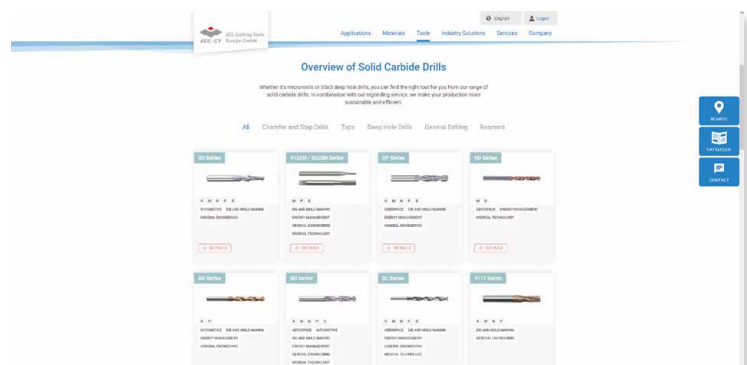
JCC Cutting Tools Europe GmbH

English | Login

Applications Materials Tools Industry Solutions Services Company

Overview of Solid Carbide Drills

Whether it's micro-tools or solid deep hole drills, you can find the right tool for you from our range of solid carbide drills. In combination with our regrinding service, we make your production more sustainable and efficient.

All Chamfer and Step Drills Taps Deep Hole Drills General Drilling Reamers

SEARCH
CATALOGUE
CONTACT

| SD Series | K120R / K120M Series | SP Series | HD Series |
|---|---|---|---|
| K M N P S | M P S | K M N P S | M S |
| AUTOMOTIVE DIE AND MOLD MAKING GENERAL ENGINEERING | DIE AND MOLD MAKING ENERGY MANAGEMENT GENERAL ENGINEERING MEDICAL TECHNOLOGY | AEROSPACE DIE AND MOLD MAKING ENERGY MANAGEMENT GENERAL ENGINEERING | AEROSPACE ENERGY MANAGEMENT MEDICAL TECHNOLOGY |
| DETAILS | DETAILS | DETAILS | DETAILS |

| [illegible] Series | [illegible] Series | SL Series | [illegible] Series |
|---|---|---|---|
| K P | K M N P S | K M N P S | K M P |
| AUTOMOTIVE DIE AND MOLD MAKING ENERGY MANAGEMENT GENERAL ENGINEERING | AEROSPACE AUTOMOTIVE DIE AND MOLD MAKING ENERGY MANAGEMENT GENERAL ENGINEERING MEDICAL TECHNOLOGY | AEROSPACE DIE AND MOLD MAKING ENERGY MANAGEMENT GENERAL ENGINEERING MEDICAL TECHNOLOGY | DIE AND MOLD MAKING GENERAL ENGINEERING |